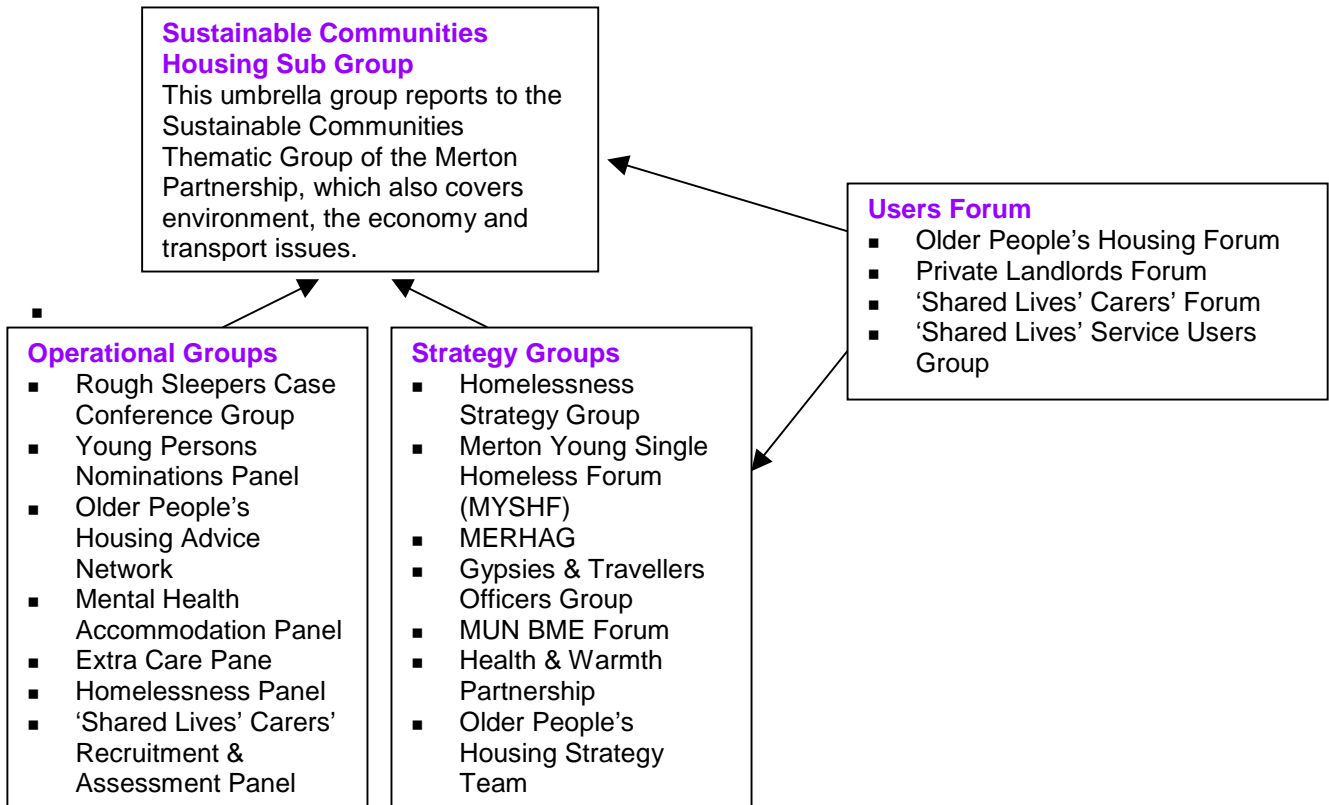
**Sustainable Communities Housing Sub Group**
This umbrella group reports to the Sustainable Communities Thematic Group of the Merton Partnership, which also covers environment, the economy and transport issues.

**Users Forum**
- Older People's Housing Forum
- Private Landlords Forum
- 'Shared Lives' Carers' Forum
- 'Shared Lives' Service Users Group

**Operational Groups**
- Rough Sleepers Case Conference Group
- Young Persons Nominations Panel
- Older People's Housing Advice Network
- Mental Health Accommodation Panel
- Extra Care Pane
- Homelessness Panel
- 'Shared Lives' Carers' Recruitment & Assessment Panel

**Strategy Groups**
- Homelessness Strategy Group
- Merton Young Single Homeless Forum (MYSHF)
- MERHAG
- Gypsies & Travellers Officers Group
- MUN BME Forum
- Health & Warmth Partnership
- Older People's Housing Strategy Team